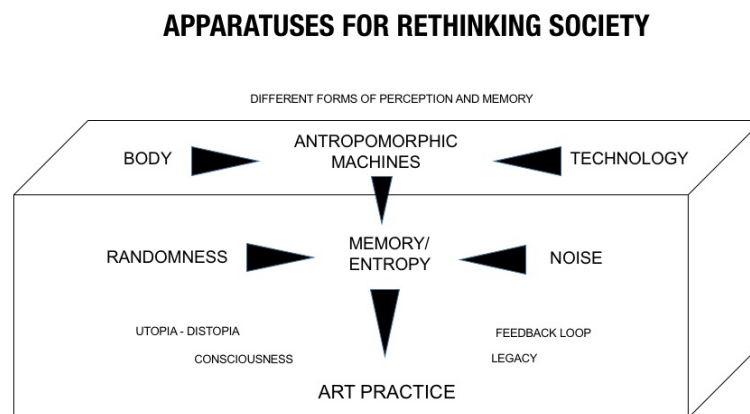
APPARATUSES FOR RETHINKING SOCIETY

DIFFERENT FORMS OF PERCEPTION AND MEMORY

BODY

ANTROPOMORPHIC MACHINES

TECHNOLOGY

RANDOMNESS

MEMORY/ ENTROPY

NOISE

UTOPIA - DISTOPIA

CONSCIOUSNESS

FEEDBACK LOOP

LEGACY

ART PRACTICE